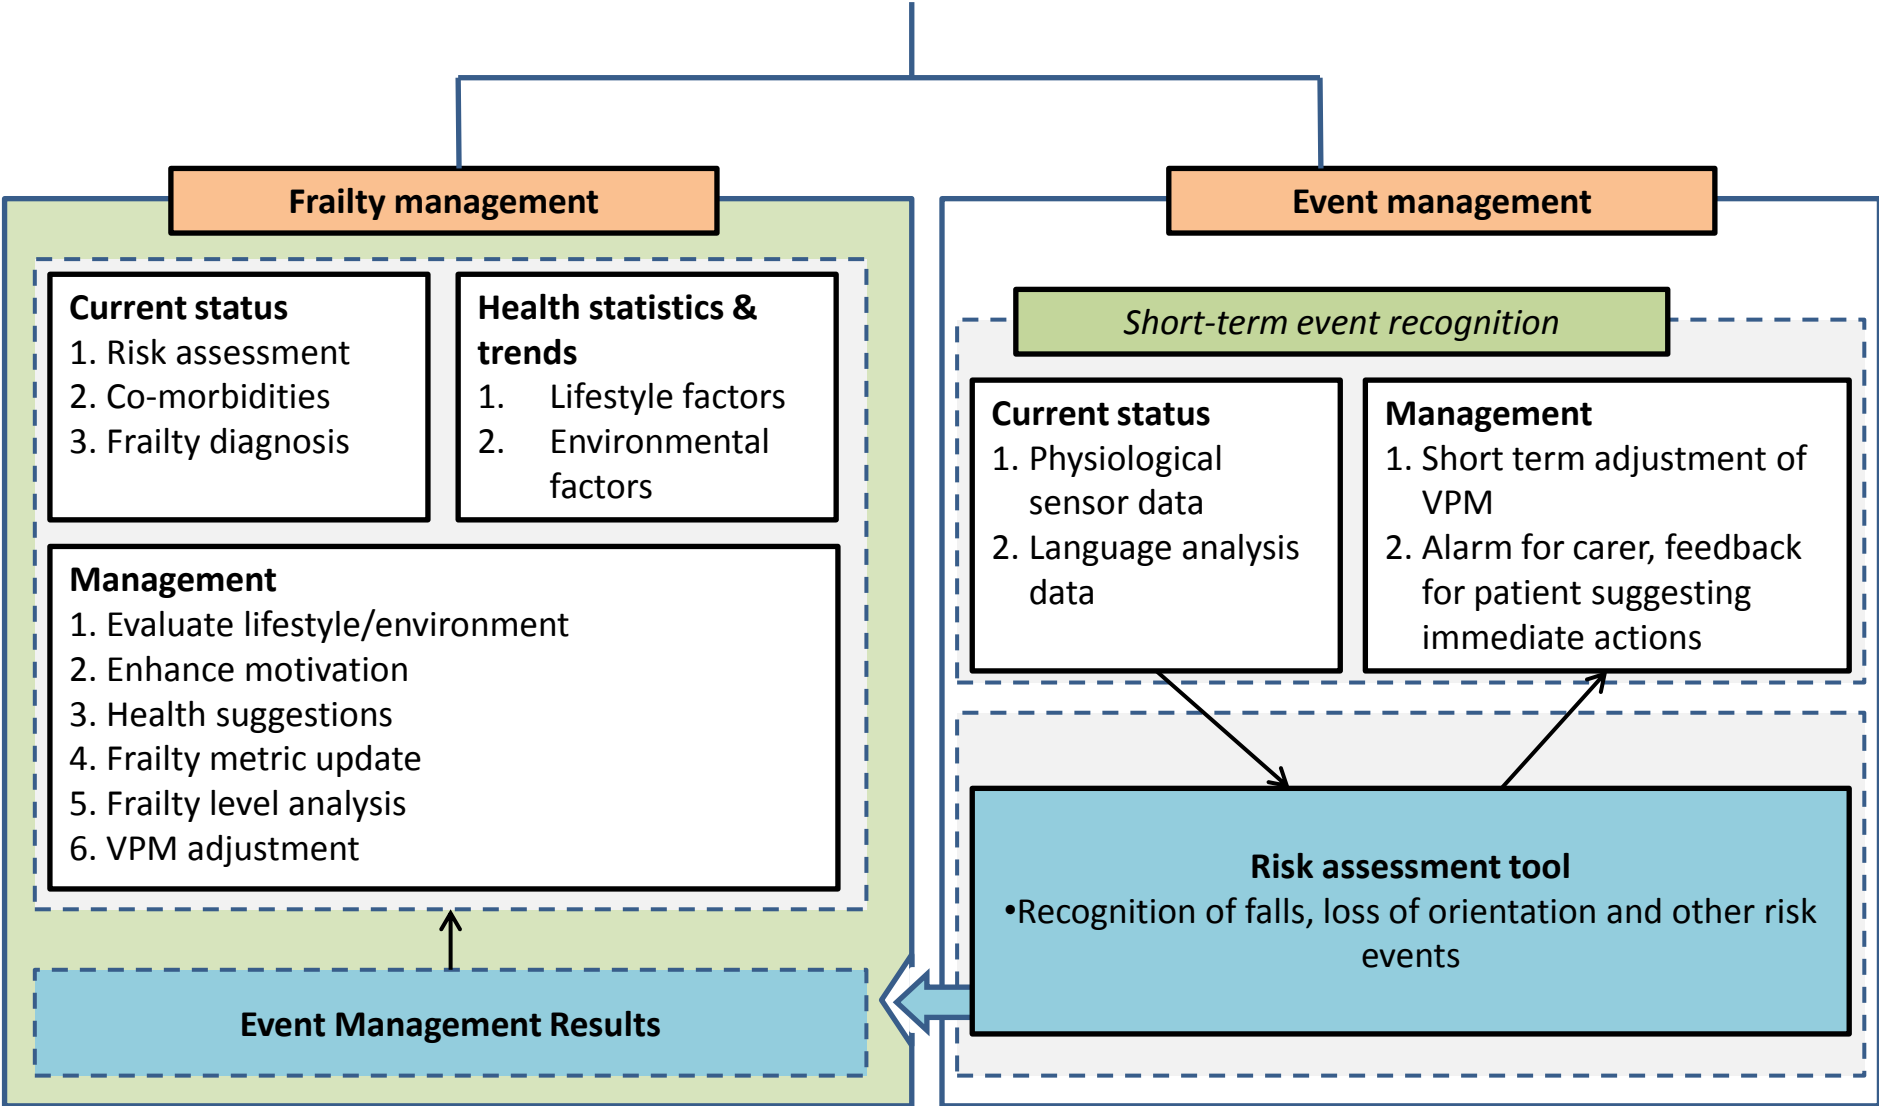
Frailty management

Current status
1. Risk assessment
2. Co-morbidities
3. Frailty diagnosis

Health statistics & trends
1. Lifestyle factors
2. Environmental factors

Management
1. Evaluate lifestyle/environment
2. Enhance motivation
3. Health suggestions
4. Frailty metric update
5. Frailty level analysis
6. VPM adjustment

Event Management Results

Event management

Short-term event recognition

Current status
1. Physiological sensor data
2. Language analysis data

Management
1. Short term adjustment of VPM
2. Alarm for carer, feedback for patient suggesting immediate actions

Risk assessment tool
•Recognition of falls, loss of orientation and other risk events